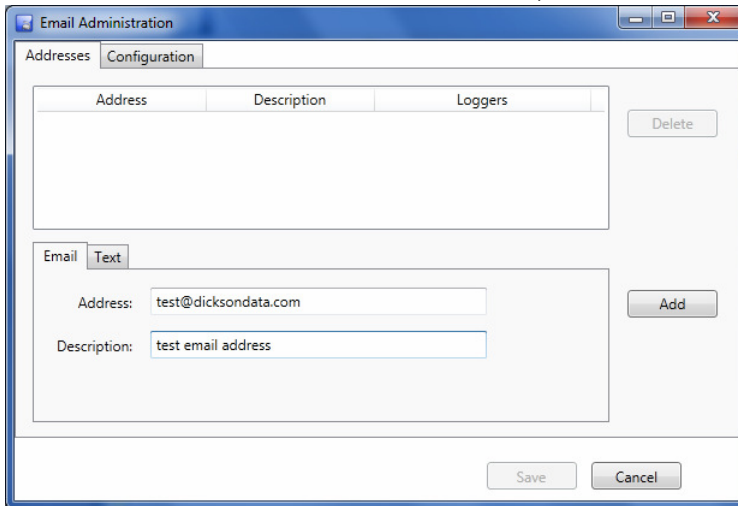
Email Administration

Addresses | Configuration

| Address | Description | Loggers |
|---|---|---|

Delete

Email | Text

Address: test@dicksondata.com

Description: test email address

Add

Save | Cancel